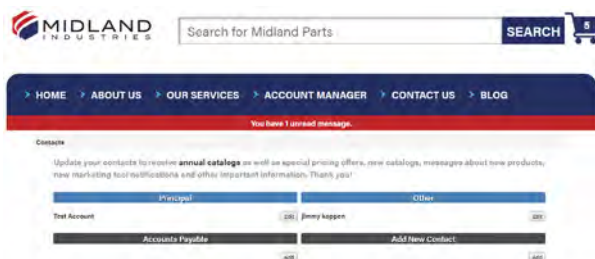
MIDLAND INDUSTRIES

Search for Midland Parts

SEARCH

5

HOME ABOUT US OUR SERVICES ACCOUNT MANAGER CONTACT US BLOG

You have 1 unread message.

Contacts

Update your contacts to receive annual catalogs as well as special pricing offers, new catalogs, messages about new products, new marketing tool notifications and other important information. Thank you!

| Principal | Other |
|---|---|
| Test Account edit | Jimmy koppen edit |
| Accounts Payable | Add New Contact |
| add | add |